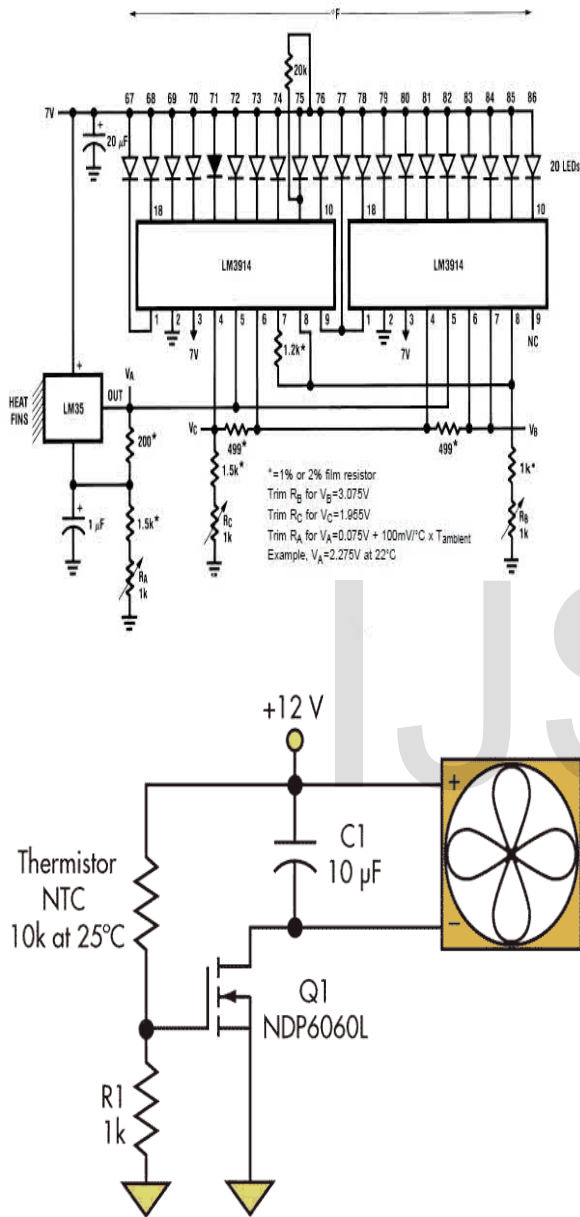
°F

20k

67 68 69 70 71 72 73 74 75 76 77 78 79 80 81 82 83 84 85 86

7V

20 µF

20 LEDs

18 10 18 10

LM3914 LM3914

1 2 3 4 5 6 7 8 9 1 2 3 4 5 6 7 8 9

7V 7V NC

1.2k*

HEAT FINS

LM35

$V_A$

OUT

200*

$V_C$

499*

499*

$V_B$

1.5k*

1k*

1 µF

1.5k*

$R_C$ 1k

$R_A$ 1k

$R_B$ 1k

*=1% or 2% film resistor
Trim $R_B$ for $V_B$=3.075V
Trim $R_C$ for $V_C$=1.955V
Trim $R_A$ for $V_A$=0.075V + 100mV/°C x $T_{ambient}$
Example, $V_A$=2.275V at 22°C

IJS

+12 V

+

C1
10 µF

−

Thermistor
NTC
10k at 25°C

Q1
NDP6060L

R1
1k